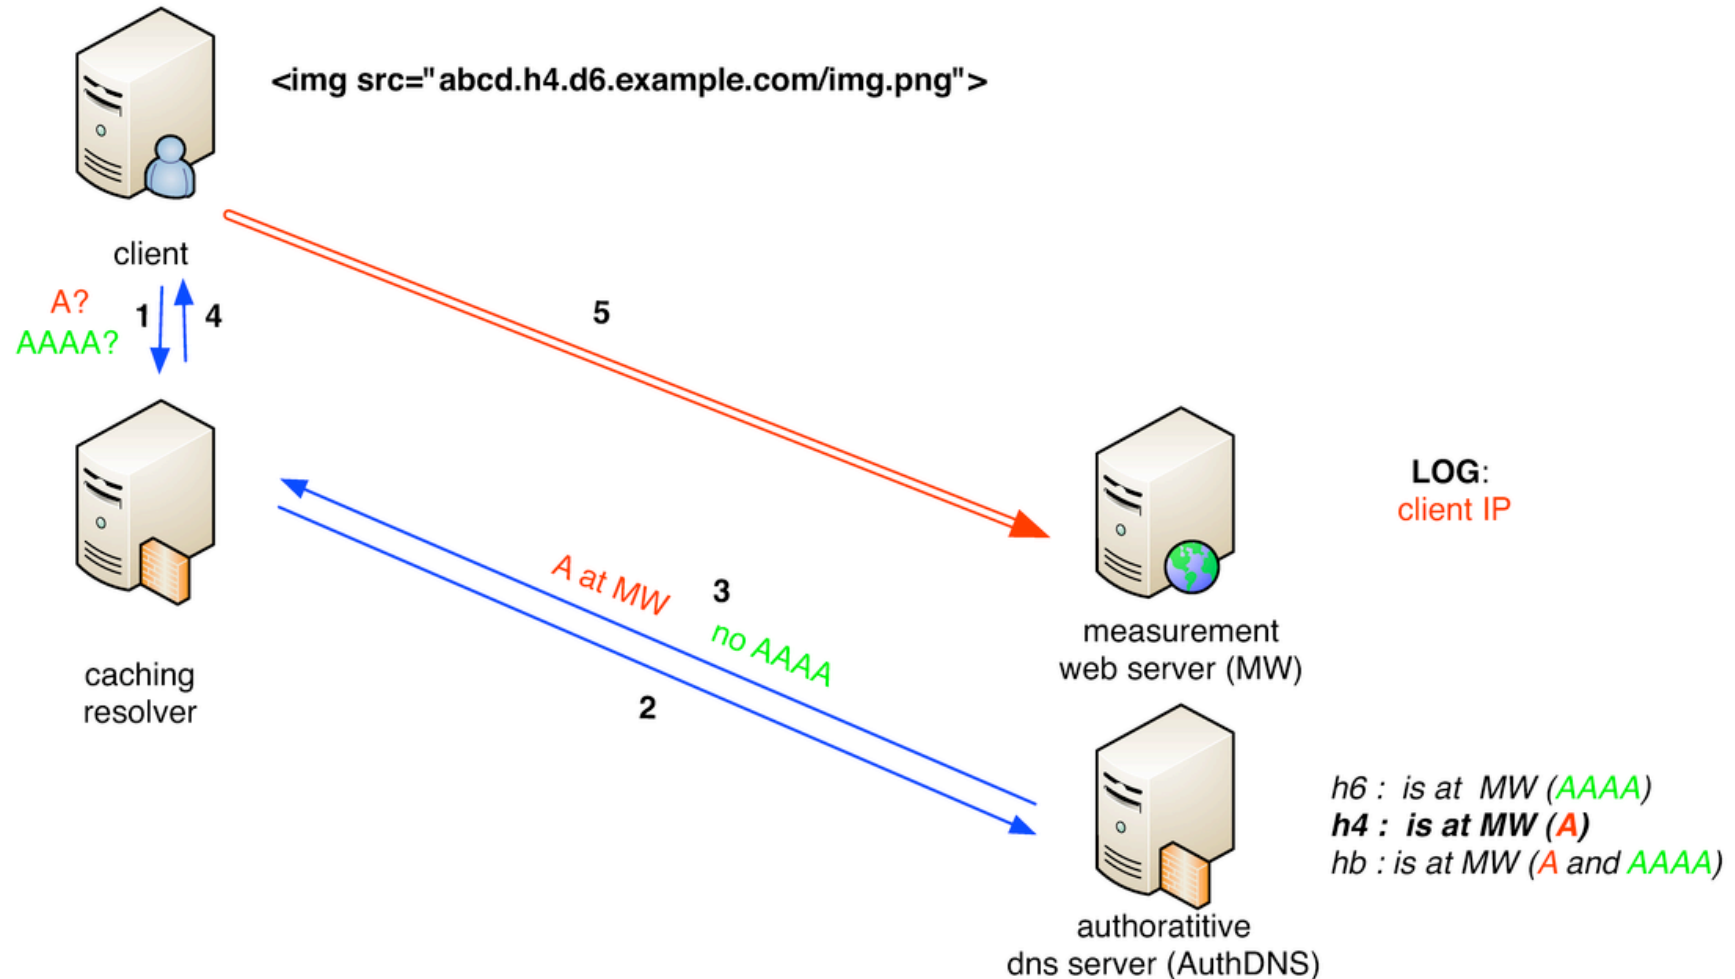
<img src="abcd.h4.d6.example.com/img.png">

client

A?
AAAA?

1

4

5

caching resolver

A at MW

3

no AAAA

2

measurement web server (MW)

LOG:
client IP

authoratitive dns server (AuthDNS)

h6 : is at MW (AAAA)
**h4 : is at MW (A)**
hb : is at MW (A and AAAA)